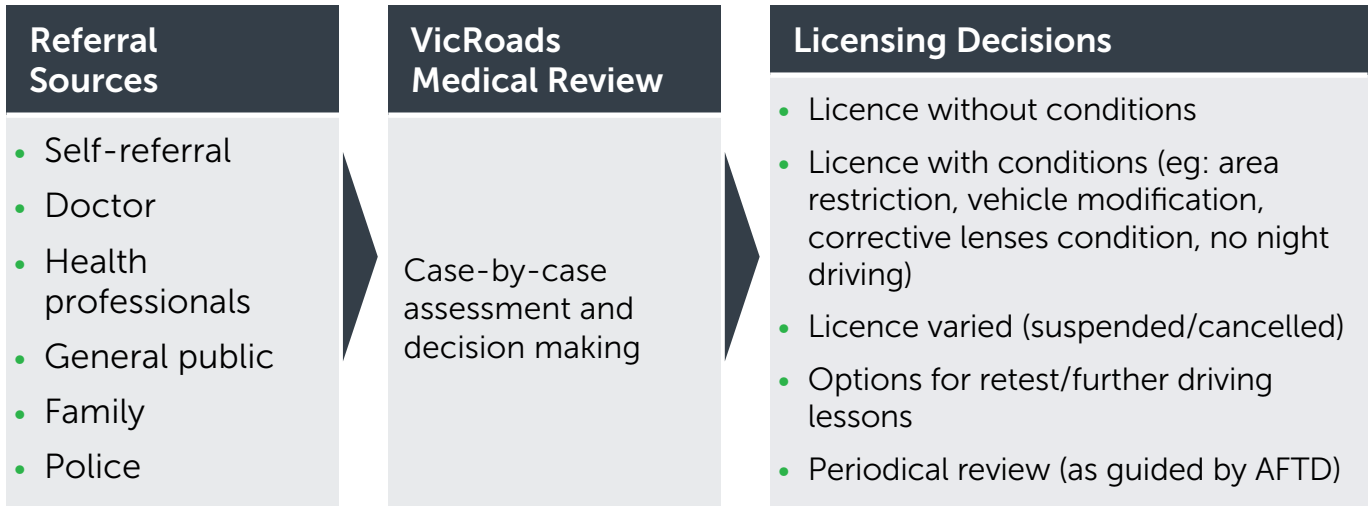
Referral Sources

- Self-referral
- Doctor
- Health professionals
- General public
- Family
- Police

VicRoads Medical Review

Case-by-case assessment and decision making

Licensing Decisions

- Licence without conditions
- Licence with conditions (eg: area restriction, vehicle modification, corrective lenses condition, no night driving)
- Licence varied (suspended/cancelled)
- Options for retest/further driving lessons
- Periodical review (as guided by AFTD)